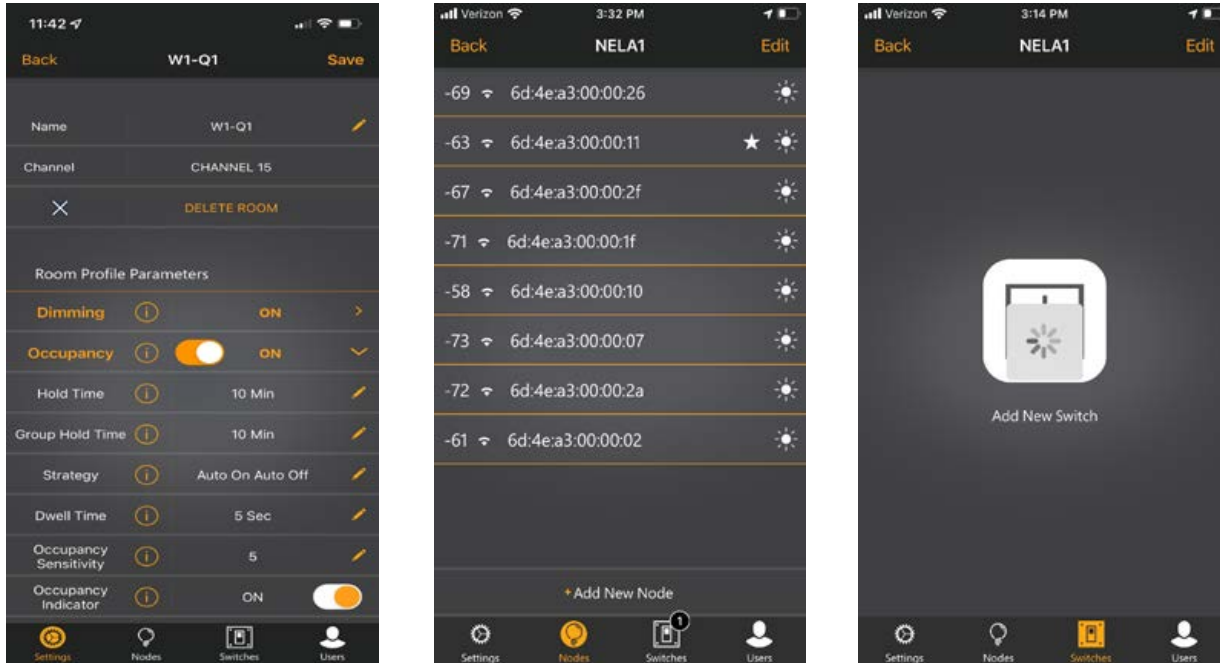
11:42

Back W1-Q1 Save

Name W1-Q1

Channel CHANNEL 15

DELETE ROOM

Room Profile Parameters

Dimming ON

Occupancy ON

Hold Time 10 Min

Group Hold Time 10 Min

Strategy Auto On Auto Off

Dwell Time 5 Sec

Occupancy Sensitivity 5

Occupancy Indicator ON

Settings Nodes Switches Users

Verizon 3:32 PM

Back NELA1 Edit

-69 6d:4e:a3:00:00:26

-63 6d:4e:a3:00:00:11 ★

-67 6d:4e:a3:00:00:2f

-71 6d:4e:a3:00:00:1f

-58 6d:4e:a3:00:00:10

-73 6d:4e:a3:00:00:07

-72 6d:4e:a3:00:00:2a

-61 6d:4e:a3:00:00:02

+Add New Node

Settings Nodes 1 Switches Users

Verizon 3:14 PM

Back NELA1 Edit

Add New Switch

Settings Nodes Switches Users